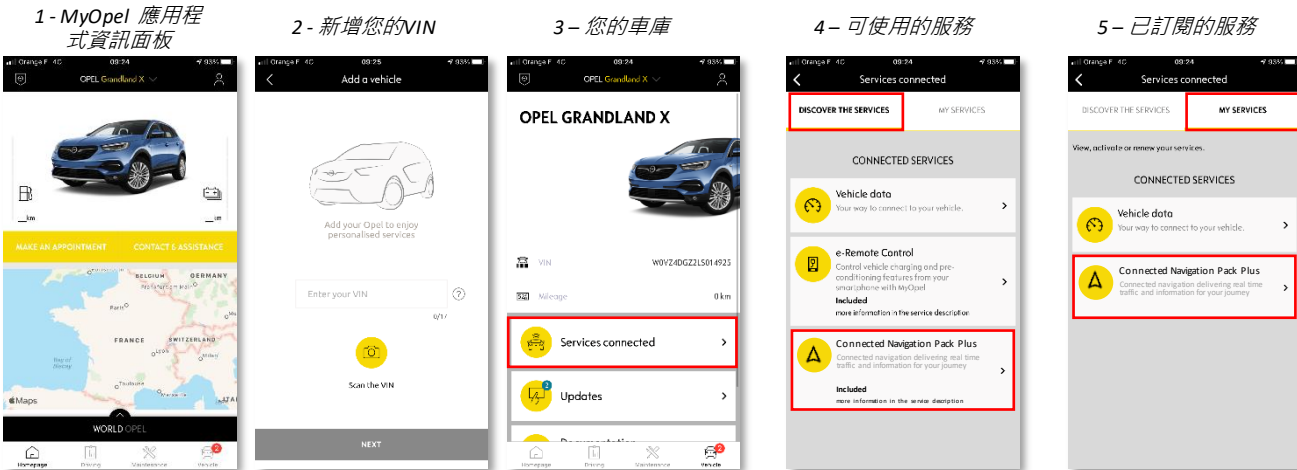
1 - MyOpel 應用程式資訊面板

Orange F 4G 09:24 93%

OPEL Grandland X

__km __km

MAKE AN APPOINTMENT CONTACT & ASSISTANCE

BELGIUM GERMANY Paris FRANCE SWITZERLAND Bay of Biscay

Maps

WORLD OPEL

Homepage Driving Maintenance Vehicle

2 - 新增您的VIN

09:25 93%

Add a vehicle

Add your Opel to enjoy personalised services

Enter your VIN

0/17

Scan the VIN

NEXT

3 – 您的車庫

Orange F 4G 09:24 93%

OPEL Grandland X

OPEL GRANDLAND X

VIN W0VZ4DGZ2LS014925

Mileage 0 km

Services connected

Updates

Documentation

Homepage Driving Maintenance Vehicle

4 – 可使用的服務

Orange F 4G 09:24 93%

Services connected

DISCOVER THE SERVICES MY SERVICES

CONNECTED SERVICES

Vehicle data
Your way to connect to your vehicle.

e-Remote Control
Control vehicle charging and pre-conditioning features from your smartphone with MyOpel
Included
more information in the service description

Connected Navigation Pack Plus
Connected navigation delivering real time traffic and information for your journey
Included
more information in the service description

5 – 已訂閱的服務

Orange F 4G 09:24 93%

Services connected

DISCOVER THE SERVICES MY SERVICES

View, activate or renew your services.

CONNECTED SERVICES

Vehicle data
Your way to connect to your vehicle.

Connected Navigation Pack Plus
Connected navigation delivering real time traffic and information for your journey